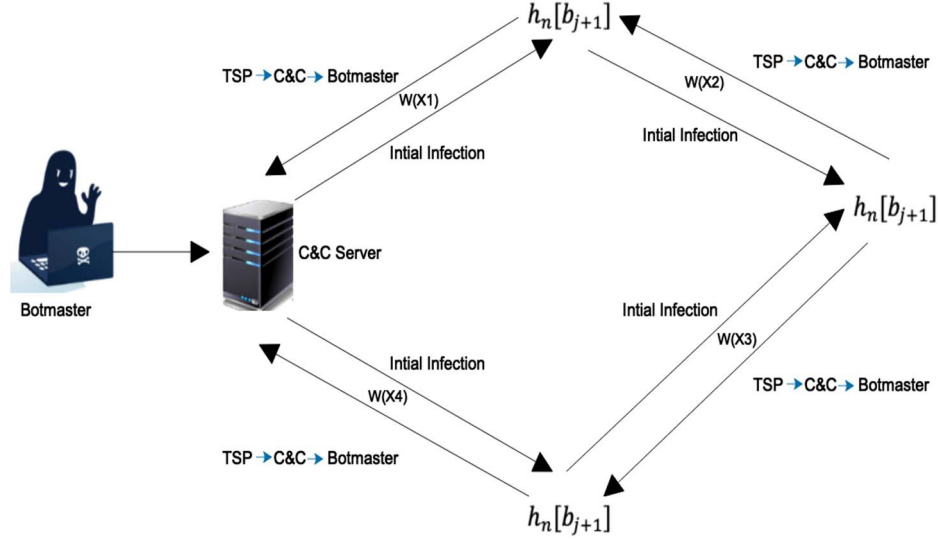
$h_n[b_{j+1}]$

TSP → C&C → Botmaster

W(X1)

Intial Infection

TSP → C&C → Botmaster

W(X2)

Intial Infection

$h_n[b_{j+1}]$

Botmaster

C&C Server

Intial Infection

W(X3)

Intial Infection

W(X4)

TSP → C&C → Botmaster

TSP → C&C → Botmaster

$h_n[b_{j+1}]$